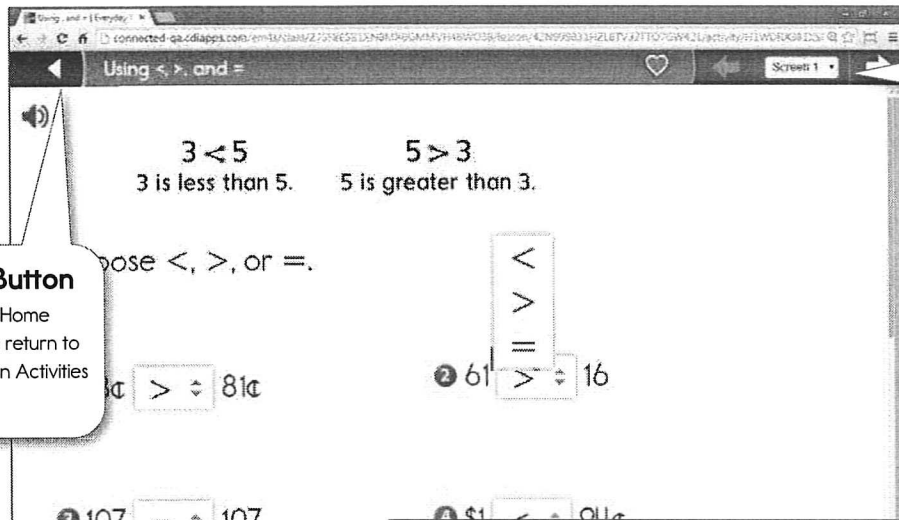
Using <, >, and = | Everyday

connected-qa.cdiapps.com/em4/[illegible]

Using <, >, and =

Screen 1

$3 < 5$
3 is less than 5.

$5 > 3$
5 is greater than 3.

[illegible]oose <, >, or =.

Button
Home
return to
n Activities

<
>
=

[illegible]¢ > 81¢

❷ 61 > 16

❸ 107 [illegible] 107

❹ $1 < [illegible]¢